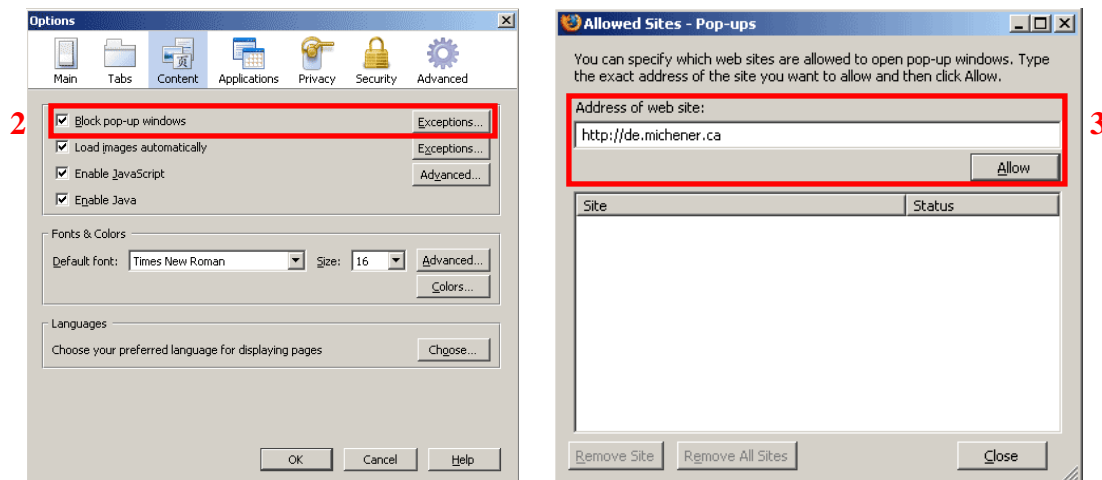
Options

Main Tabs Content Applications Privacy Security Advanced

2

Block pop-up windows Exceptions...

Load images automatically Exceptions...

Enable JavaScript Advanced...

Enable Java

Fonts & Colors

Default font: Times New Roman Size: 16 Advanced...

Colors...

Languages

Choose your preferred language for displaying pages Choose...

OK Cancel Help

Allowed Sites - Pop-ups

You can specify which web sites are allowed to open pop-up windows. Type the exact address of the site you want to allow and then click Allow.

Address of web site:

http://de.michener.ca

Allow

3

| Site | Status |
|---|---|

Remove Site Remove All Sites Close